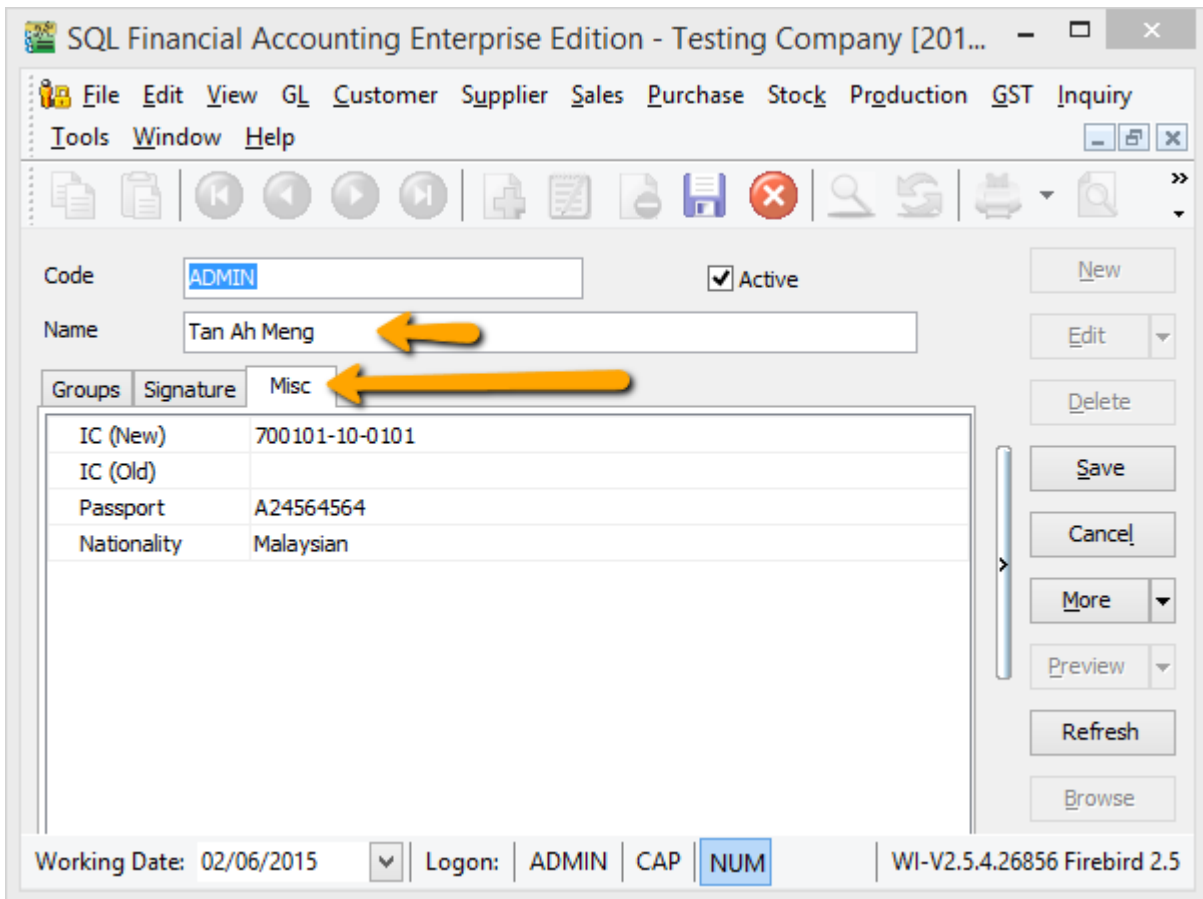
SQL Financial Accounting Enterprise Edition - Testing Company [201...

File Edit View GL Customer Supplier Sales Purchase Stock Production GST Inquiry Tools Window Help

Code ADMIN
Active
Name Tan Ah Meng

Groups Signature Misc

| IC (New) | 700101-10-0101 |
|---|---|
| IC (Old) | |
| Passport | A24564564 |
| Nationality | Malaysian |

New
Edit
Delete
Save
Cancel
More
Preview
Refresh
Browse

Working Date: 02/06/2015 Logon: ADMIN CAP NUM WI-V2.5.4.26856 Firebird 2.5